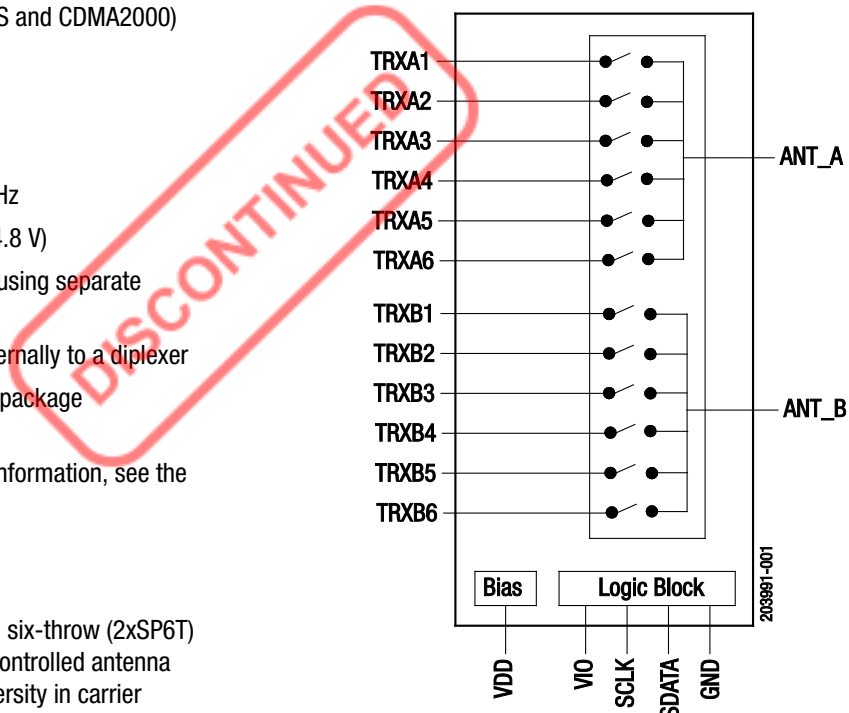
S and CDMA2000)

Hz

4.8 V)

using separate

ernally to a diplexer

package

nformation, see the

six-throw (2xSP6T)

ontrolled antenna

ersity in carrier

DISCONTINUED

TRXA1

TRXA2

TRXA3

TRXA4

TRXA5

TRXA6

TRXB1

TRXB2

TRXB3

TRXB4

TRXB5

TRXB6

ANT_A

ANT_B

Bias

Logic Block

VDD

VIO

SCLK

SDATA

GND

203991-001